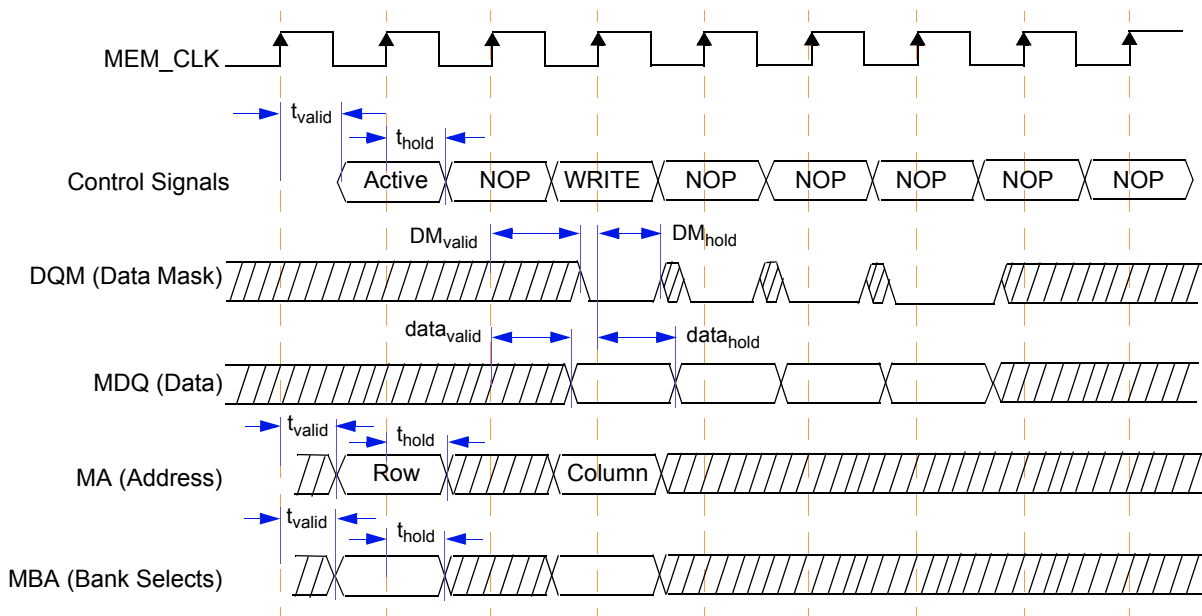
MEM_CLK

$t_{valid}$

$t_{hold}$

Control Signals

Active

NOP

WRITE

NOP

NOP

NOP

NOP

NOP

$DM_{valid}$

$DM_{hold}$

DQM (Data Mask)

$data_{valid}$

$data_{hold}$

MDQ (Data)

$t_{valid}$

$t_{hold}$

MA (Address)

Row

Column

$t_{valid}$

$t_{hold}$

MBA (Bank Selects)